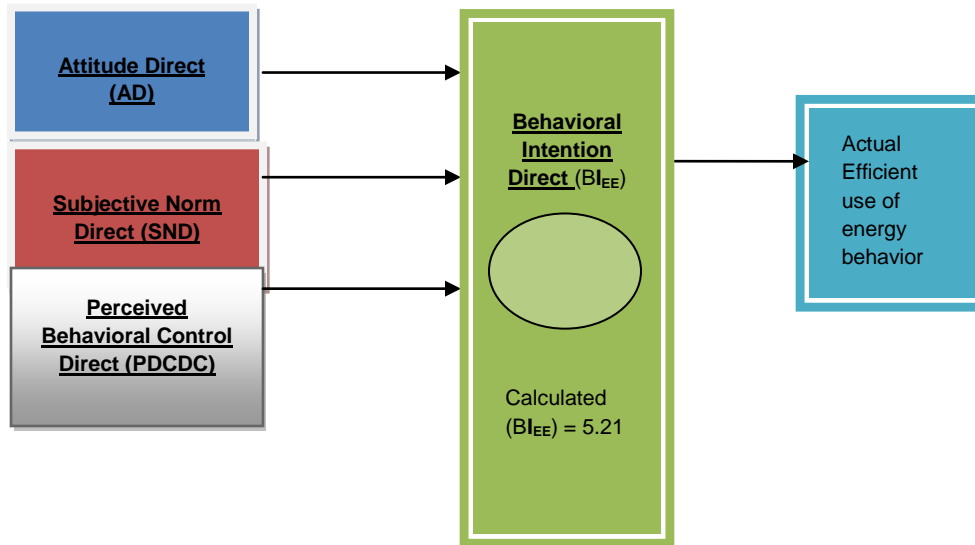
Attitude Direct (AD)

Subjective Norm Direct (SND)

Perceived Behavioral Control Direct (PDCDC)

Behavioral Intention Direct (BI$_{EE}$)

Calculated (BI$_{EE}$) = 5.21

Actual Efficient use of energy behavior